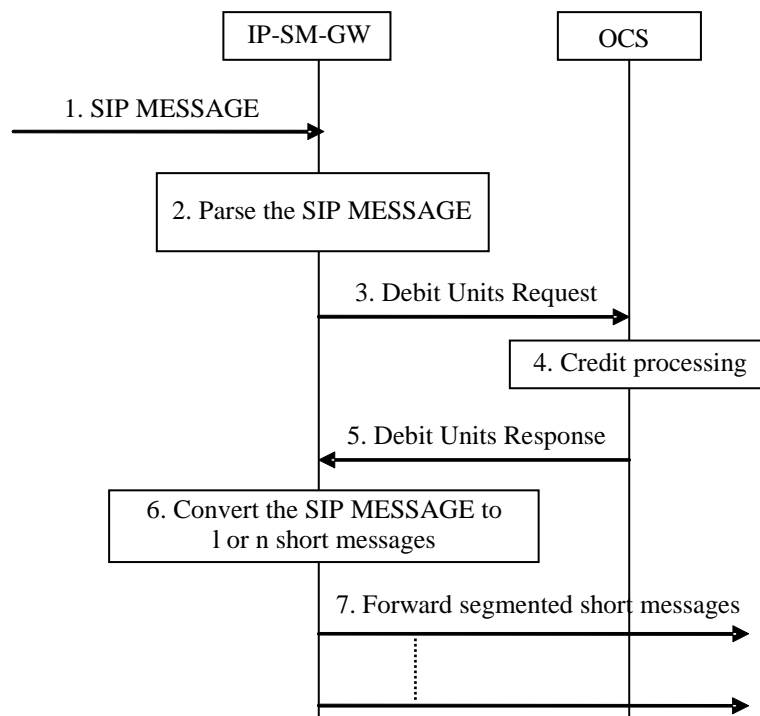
IP-SM-GW

OCS

1. SIP MESSAGE

2. Parse the SIP MESSAGE

3. Debit Units Request

4. Credit processing

5. Debit Units Response

6. Convert the SIP MESSAGE to l or n short messages

7. Forward segmented short messages